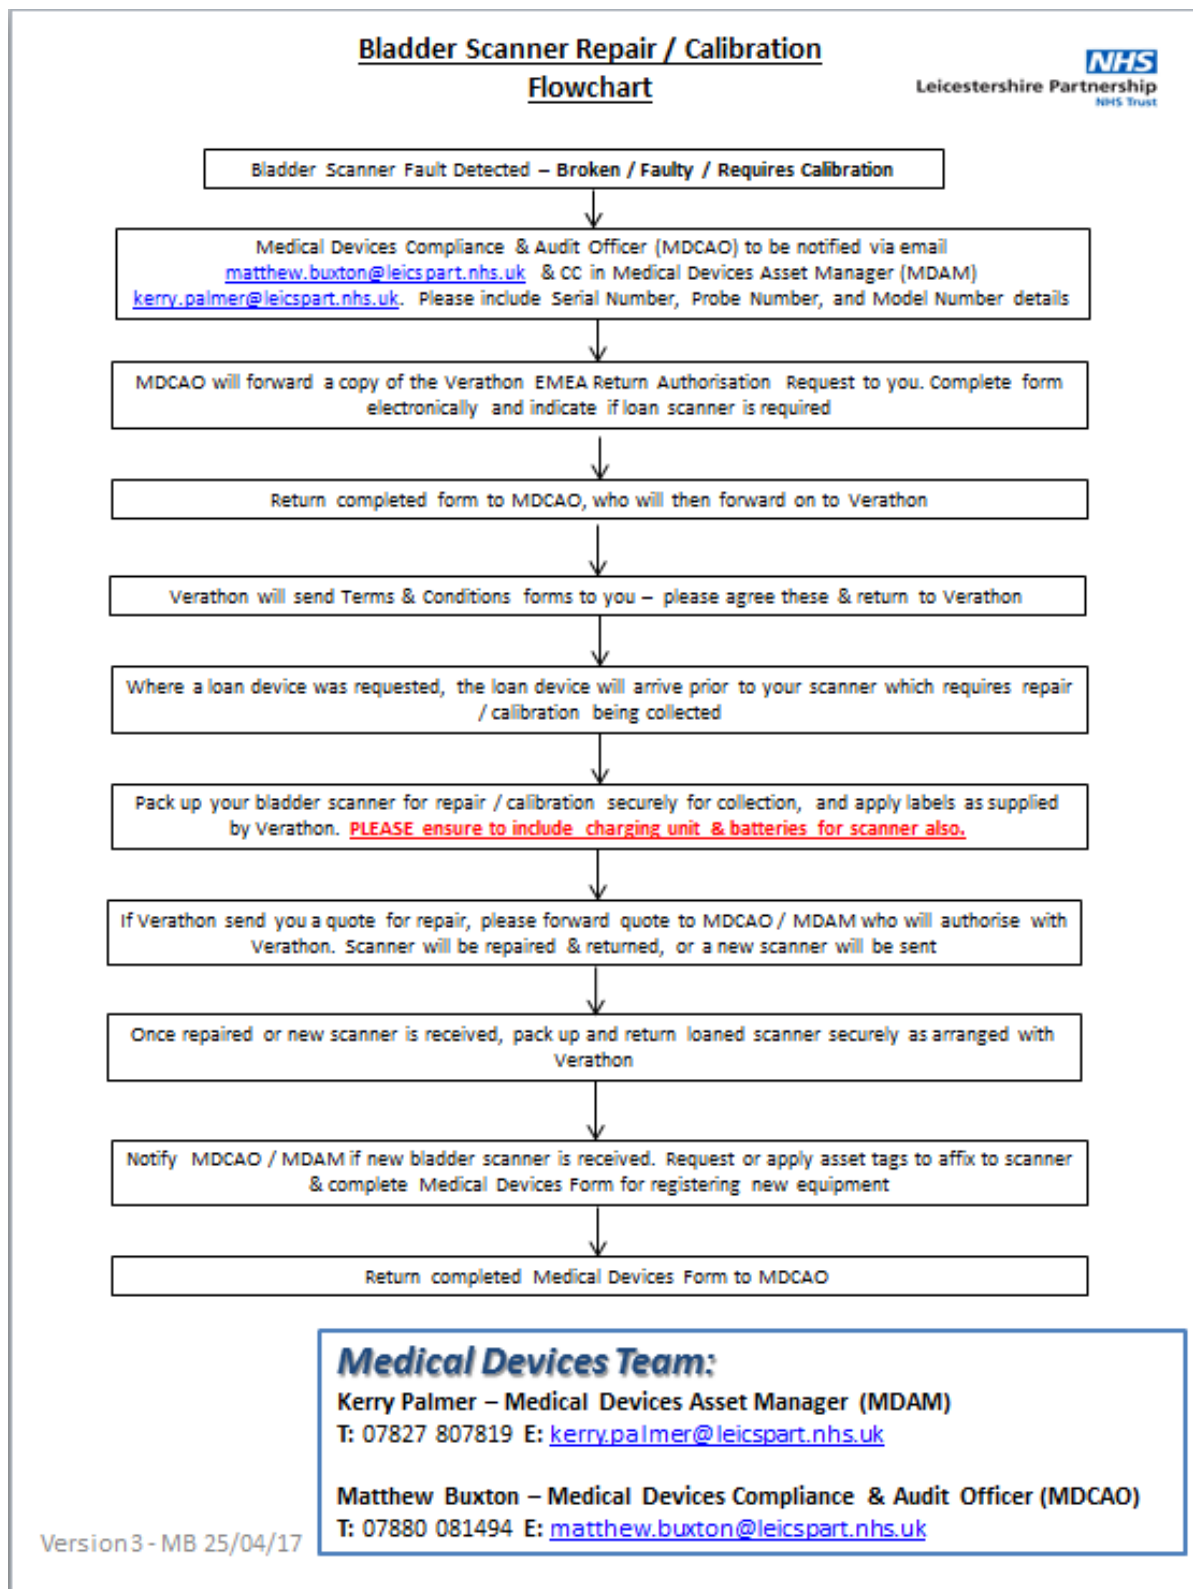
Bladder Scanner Repair / Calibration Flowchart

NHS
Leicestershire Partnership
NHS Trust

Bladder Scanner Fault Detected – Broken / Faulty / Requires Calibration

Medical Devices Compliance & Audit Officer (MDCAO) to be notified via email matthew.buxton@leicspart.nhs.uk & CC in Medical Devices Asset Manager (MDAM) kerry.palmer@leicspart.nhs.uk. Please include Serial Number, Probe Number, and Model Number details

MDCAO will forward a copy of the Verathon EMEA Return Authorisation Request to you. Complete form electronically and indicate if loan scanner is required

Return completed form to MDCAO, who will then forward on to Verathon

Verathon will send Terms & Conditions forms to you – please agree these & return to Verathon

Where a loan device was requested, the loan device will arrive prior to your scanner which requires repair / calibration being collected

Pack up your bladder scanner for repair / calibration securely for collection, and apply labels as supplied by Verathon. PLEASE ensure to include charging unit & batteries for scanner also.

If Verathon send you a quote for repair, please forward quote to MDCAO / MDAM who will authorise with Verathon. Scanner will be repaired & returned, or a new scanner will be sent

Once repaired or new scanner is received, pack up and return loaned scanner securely as arranged with Verathon

Notify MDCAO / MDAM if new bladder scanner is received. Request or apply asset tags to affix to scanner & complete Medical Devices Form for registering new equipment

Return completed Medical Devices Form to MDCAO

Medical Devices Team:
Kerry Palmer – Medical Devices Asset Manager (MDAM)
T: 07827 807819 E: kerry.palmer@leicspart.nhs.uk

Matthew Buxton – Medical Devices Compliance & Audit Officer (MDCAO)
T: 07880 081494 E: matthew.buxton@leicspart.nhs.uk

Version 3 - MB 25/04/17